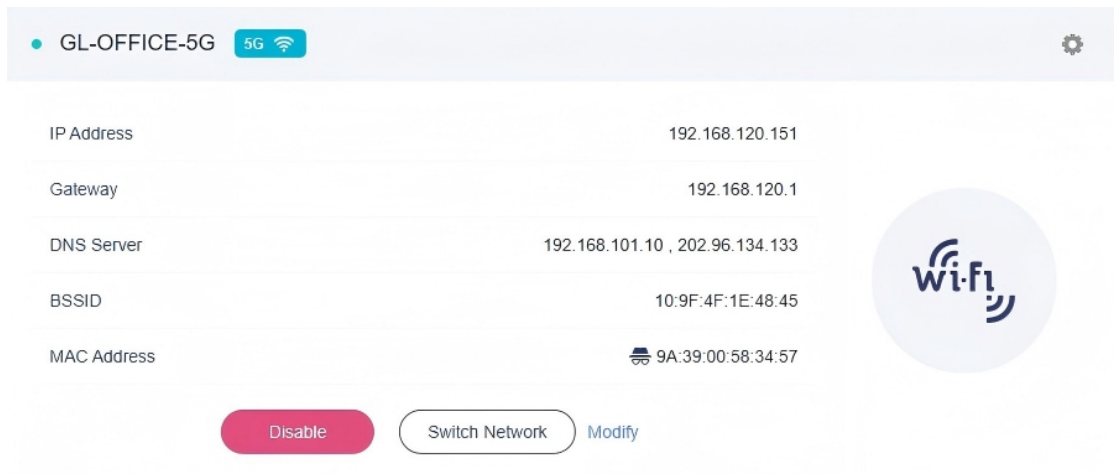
GL-OFFICE-5G 5G

| | |
|---|---|
| IP Address | 192.168.120.151 |
| Gateway | 192.168.120.1 |
| DNS Server | 192.168.101.10 , 202.96.134.133 |
| BSSID | 10:9F:4F:1E:48:45 |
| MAC Address | 9A:39:00:58:34:57 |

wi-fi

Disable Switch Network Modify